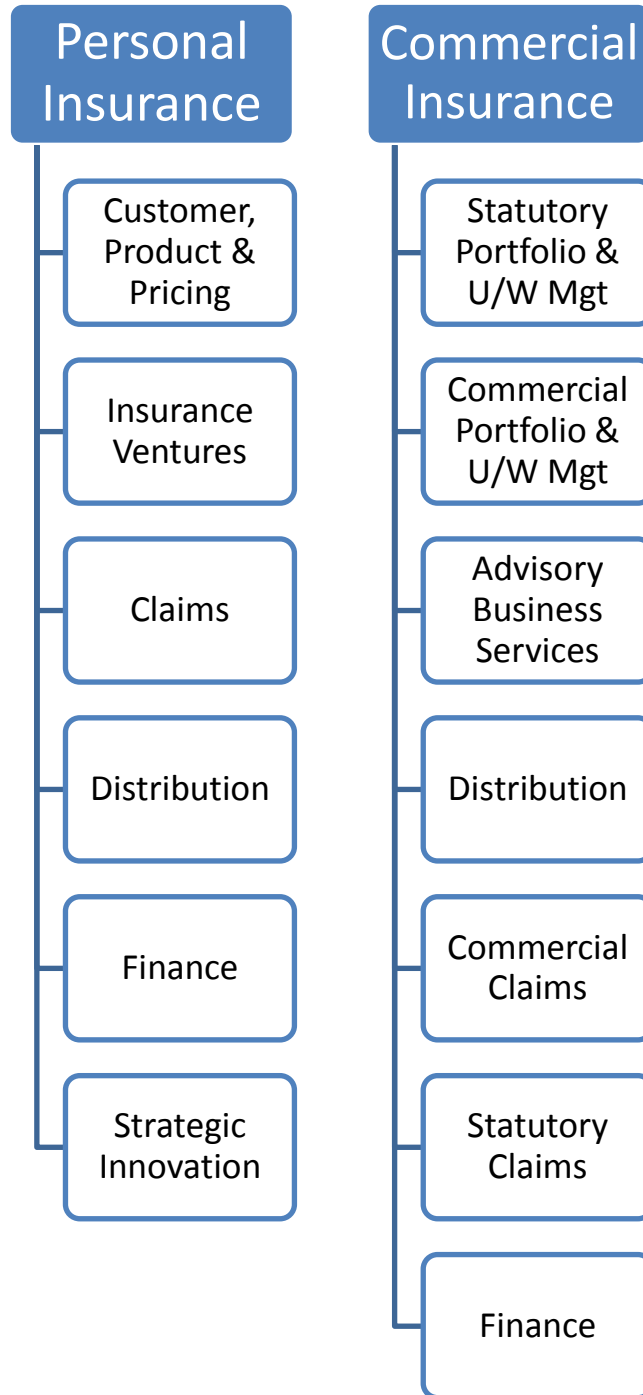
Personal Insurance

Customer, Product & Pricing

Insurance Ventures

Claims

Distribution

Finance

Strategic Innovation

Commercial Insurance

Statutory Portfolio & U/W Mgt

Commercial Portfolio & U/W Mgt

Advisory Business Services

Distribution

Commercial Claims

Statutory Claims

Finance